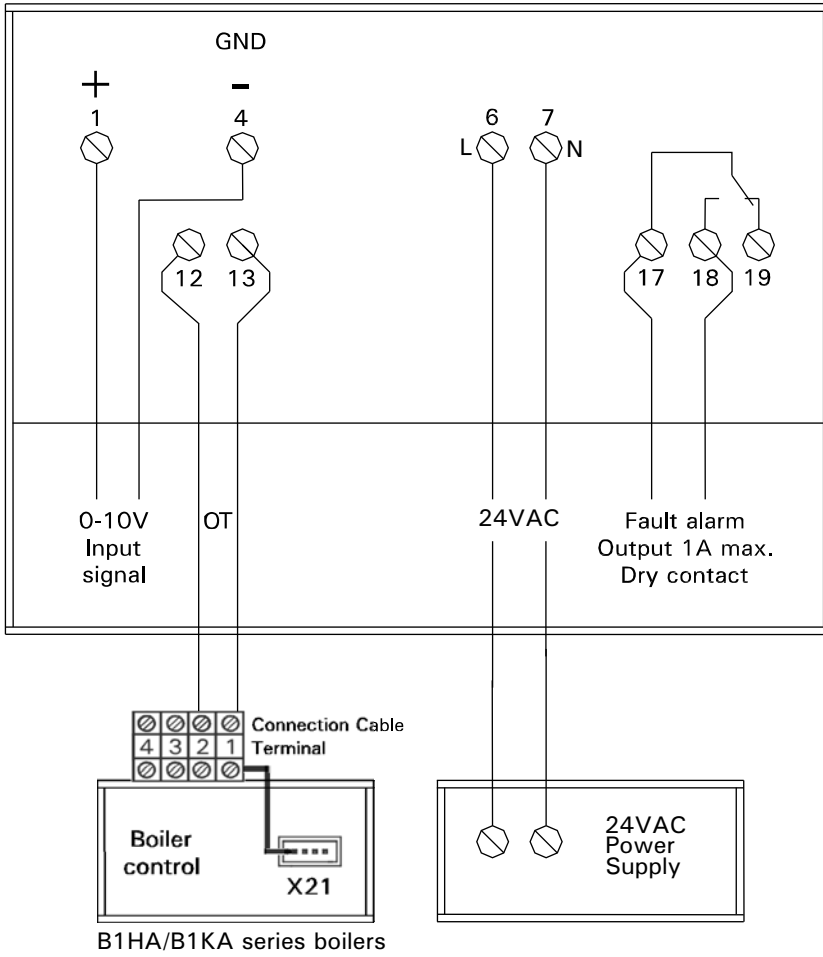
GND

+
1

-
4

6
L

7
N

12 13

17 18 19

0-10V
Input
signal

OT

24VAC

Fault alarm
Output 1A max.
Dry contact

4 3 2 1

Connection Cable
Terminal

Boiler
control

X21

24VAC
Power
Supply

B1HA/B1KA series boilers